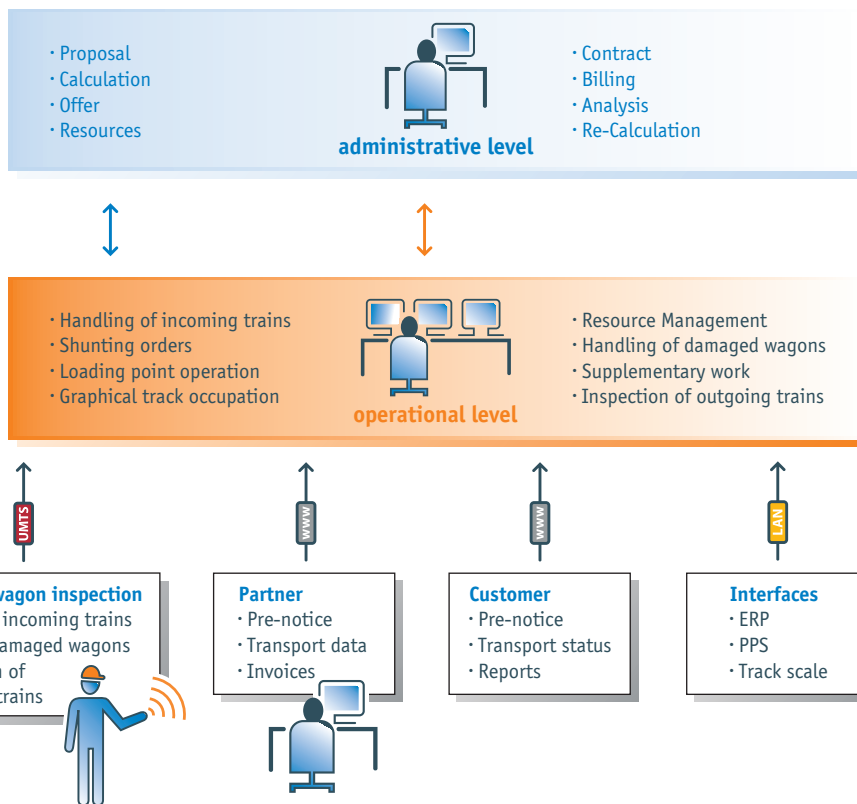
· Proposal
· Calculation
· Offer
· Resources

administrative level

· Contract
· Billing
· Analysis
· Re-Calculation

· Handling of incoming trains
· Shunting orders
· Loading point operation
· Graphical track occupation

operational level

· Resource Management
· Handling of damaged wagons
· Supplementary work
· Inspection of outgoing trains

UMTS

WWW

WWW

LAN

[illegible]agon inspection
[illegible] incoming trains
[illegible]amaged wagons
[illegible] of
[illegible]trains

Partner
· Pre-notice
· Transport data
· Invoices

Customer
· Pre-notice
· Transport status
· Reports

Interfaces
· ERP
· PPS
· Track scale